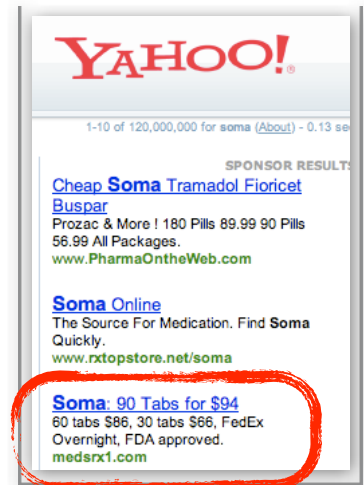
YAHOO!®

1-10 of 120,000,000 for soma (About) - 0.13 se

SPONSOR RESULTS

Cheap Soma Tramadol Fioricet Buspar
Prozac & More ! 180 Pills 89.99 90 Pills 56.99 All Packages.
www.PharmaOntheWeb.com

Soma Online
The Source For Medication. Find Soma Quickly.
www.rxtopstore.net/soma

Soma: 90 Tabs for $94
60 tabs $86, 30 tabs $66, FedEx Overnight, FDA approved.
medsrx1.com